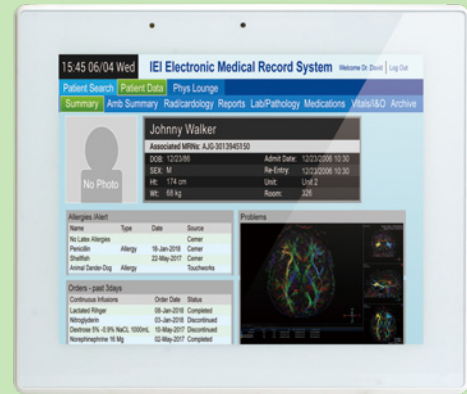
15:45 06/04 Wed IEI Electronic Medical Record System Welcome Dr. David | Log Out

Patient Search Patient Data Phys Lounge

Summary Amb Summary Radicardology Reports Lab/Pathology Medications Vitals/I&O Archive

No Photo

Johnny Walker

Associated MRNs: AJG-3013945150

DOB: 12/23/86
SEX: M
Ht: 174 cm
Wt: 68 kg

Admit Date: 12/23/2006 10:30
Re-Entry: 12/23/2006 10:30
Unit: Unit 2
Room: 326

Allergies /Alert

| Name | Type | Date | Source |
|---|---|---|---|
| No Latex Allergies | | | Cerner |
| Penicillin | Allergy | 16-Jan-2016 | Cerner |
| Shellfish | | 22-May-2017 | Cerner |
| Animal Dander-Dog | Allergy | | Touchworks |

Orders - past 3days

| Continuous Infusions | Order Date | Status |
|---|---|---|
| Lactated Ringer | 08-Jan-2016 | Completed |
| Nitroglycerin | 03-Jan-2016 | Discontinued |
| Dextrose 5% -0.9% NaCL 1000mL | 10-May-2017 | Discontinued |
| Norepinephrine 16 Mg | 02-May-2017 | Completed |

Problems